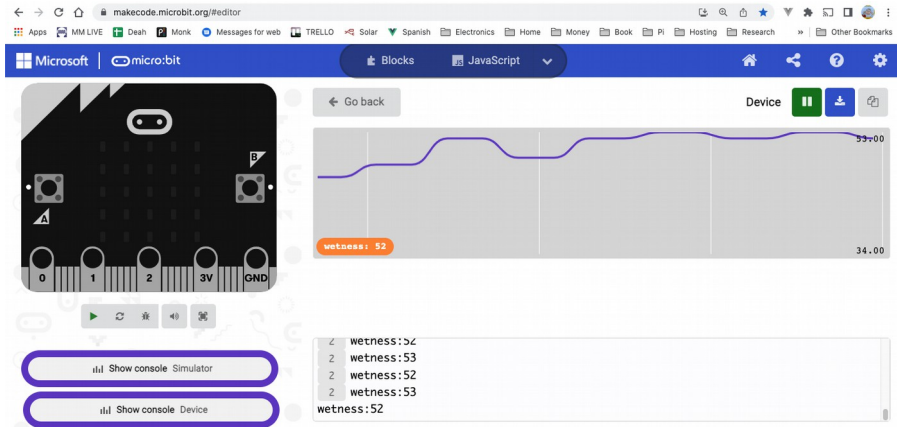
makecode.microbit.org/#editor

Apps MM LIVE Deah Monk Messages for web TRELLO Solar Spanish Electronics Home Money Book Pi Hosting Research » Other Bookmarks

Microsoft micro:bit

Blocks JavaScript

← Go back

Device

53.00

wetness: 52

34.00

B

A

0 1 2 3V GND

Show console Simulator

Show console Device

2 wetness:52
2 wetness:53
2 wetness:52
2 wetness:53
wetness:52